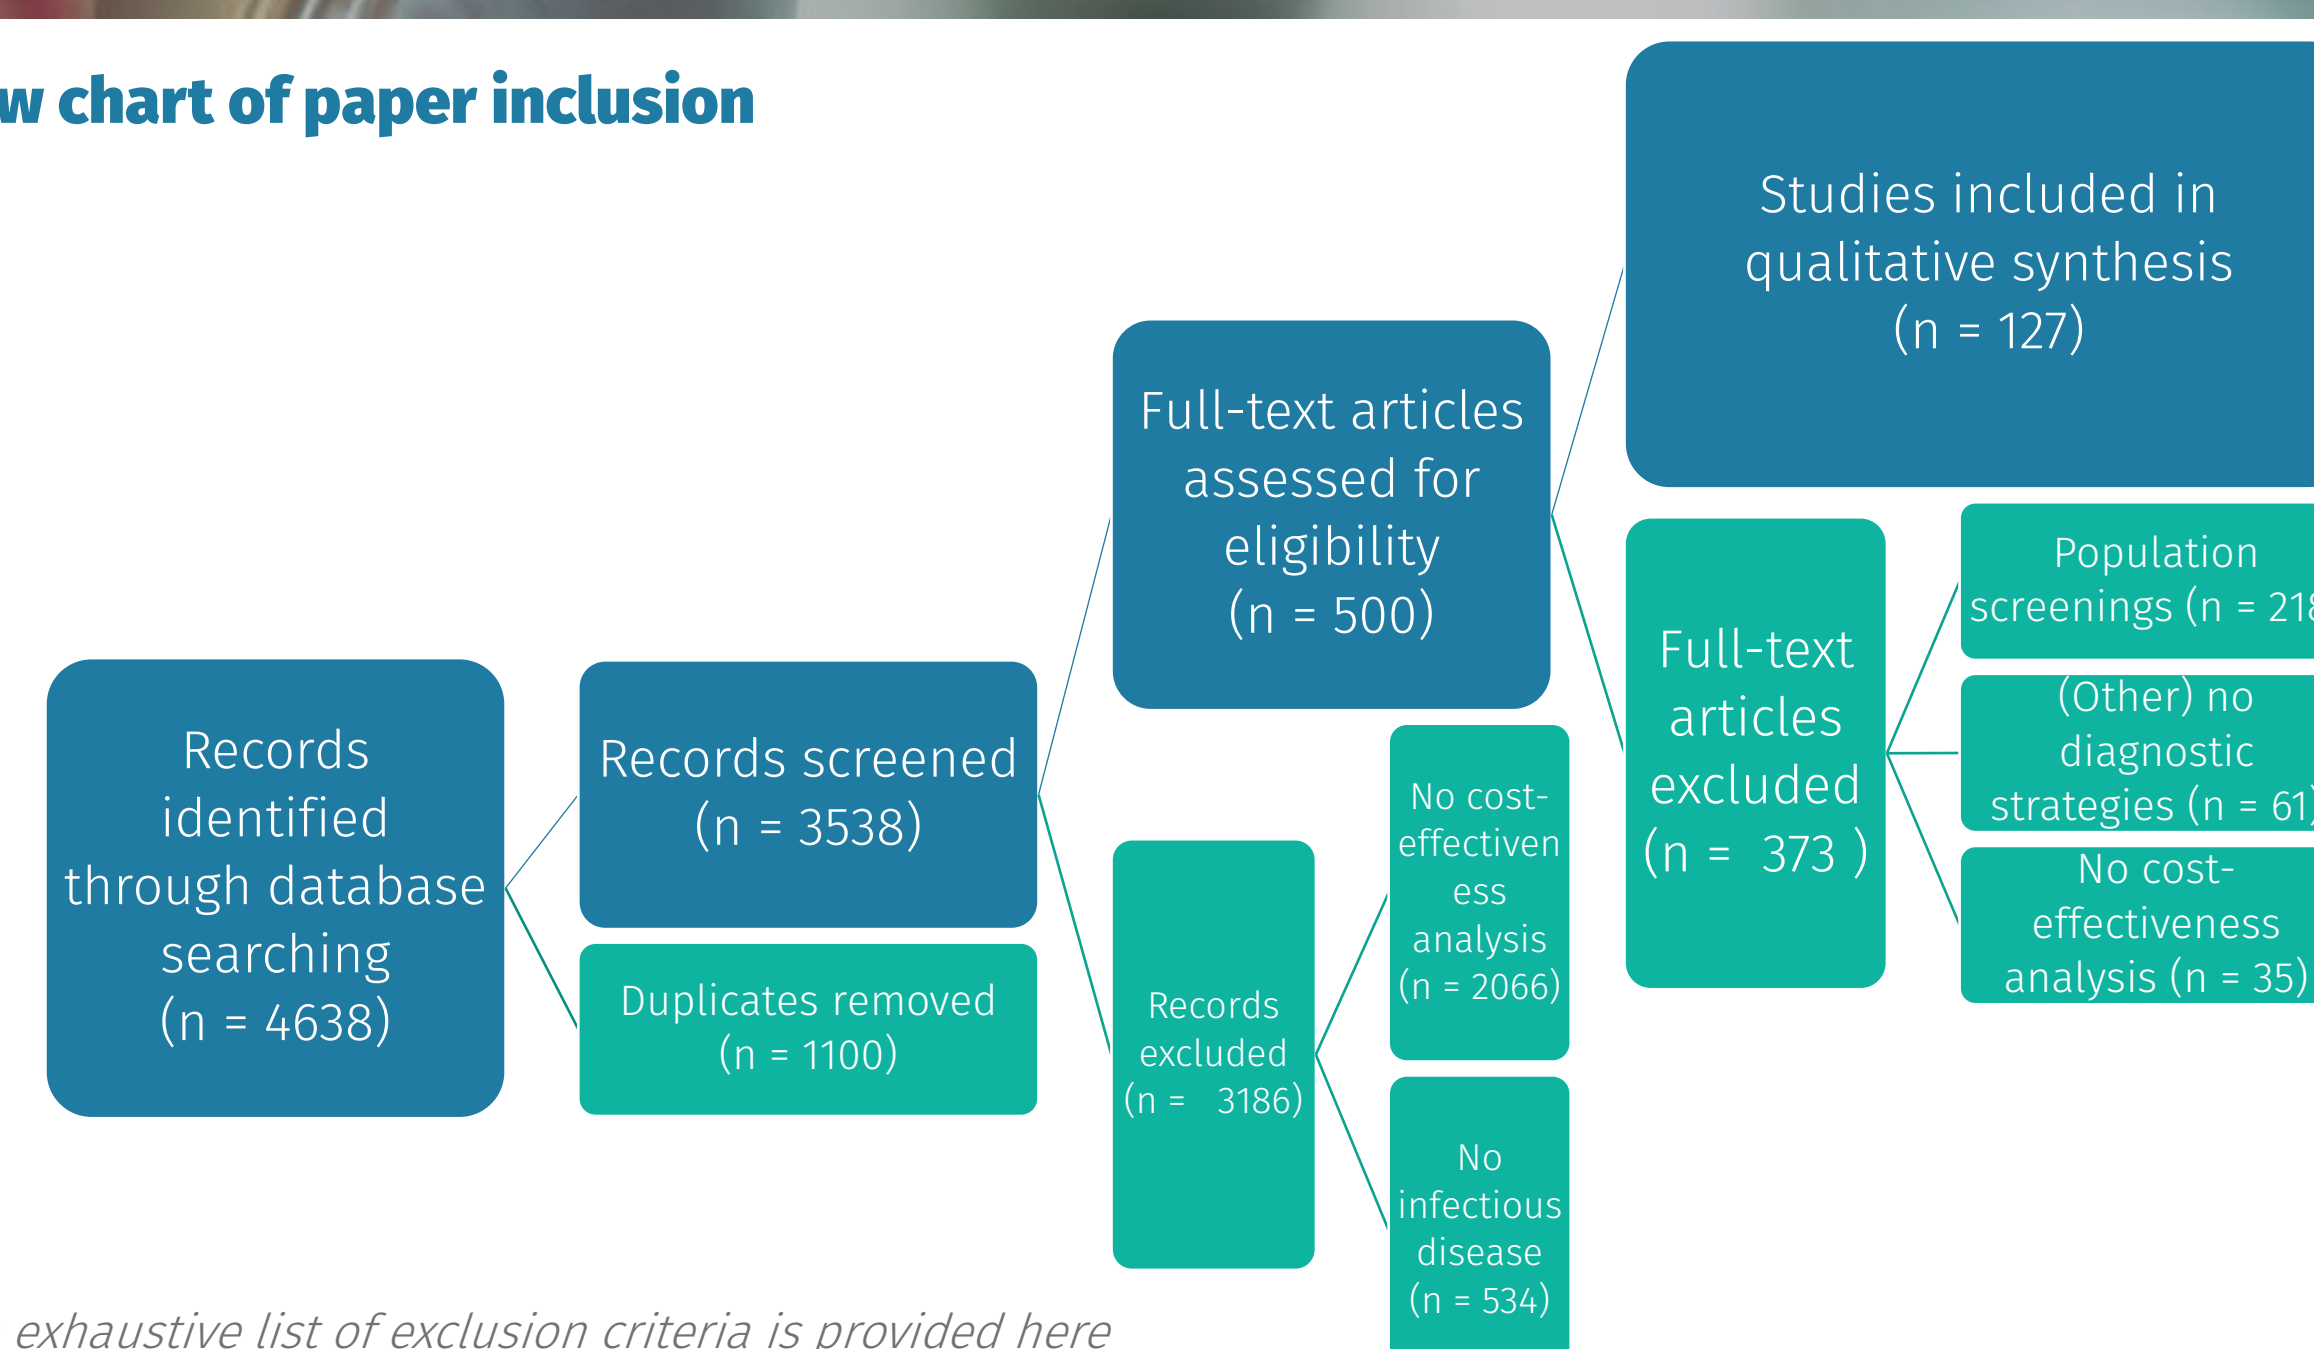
w chart of paper inclusion

Records identified through database searching (n = 4638)

Records screened (n = 3538)

Duplicates removed (n = 1100)

Full-text articles assessed for eligibility (n = 500)

Records excluded (n = 3186)

No cost-effectiveness analysis (n = 2066)

No infectious disease (n = 534)

Studies included in qualitative synthesis (n = 127)

Full-text articles excluded (n = 373 )

Population screenings (n = 21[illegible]

(Other) no diagnostic strategies (n = 61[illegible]

No cost-effectiveness analysis (n = 35)

exhaustive list of exclusion criteria is provided here